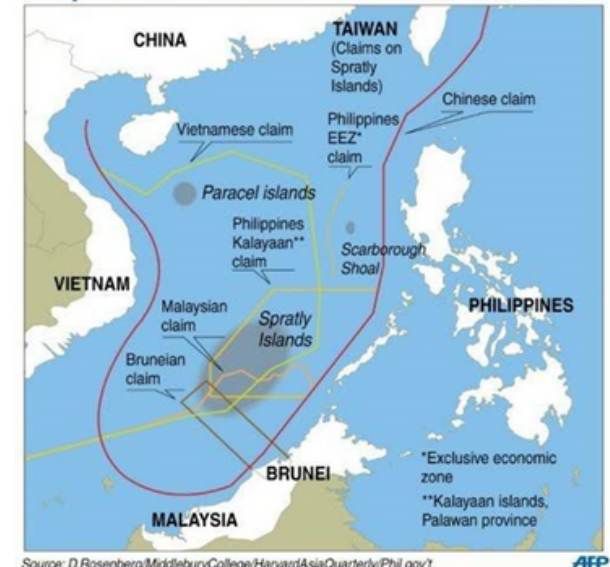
CHINA

TAIWAN (Claims on Spratly Islands)

Chinese claim

Vietnamese claim

Philippines EEZ* claim

Paracel islands

Philippines Kalayaan** claim

Scarborough Shoal

VIETNAM

PHILIPPINES

Malaysian claim

Spratly Islands

Bruneian claim

BRUNEI

*Exclusive economic zone

**Kalayaan islands, Palawan province

MALAYSIA

Source: D.Rosenberg/MiddleburyCollege/HarvardAsiaQuarterly/Phil.gov't

AFP